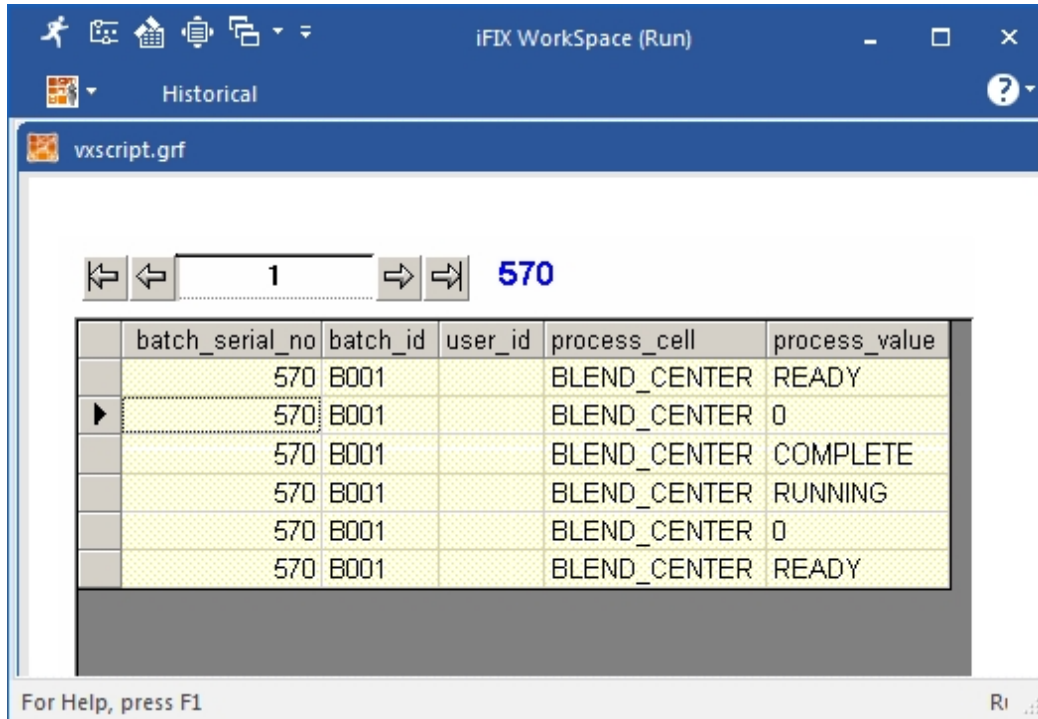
iFIX WorkSpace (Run)

Historical

vxscript.grf

1 570

| batch_serial_no | batch_id | user_id | process_cell | process_value |
|---|---|---|---|---|
| 570 | B001 | | BLEND_CENTER | READY |
| 570 | B001 | | BLEND_CENTER | 0 |
| 570 | B001 | | BLEND_CENTER | COMPLETE |
| 570 | B001 | | BLEND_CENTER | RUNNING |
| 570 | B001 | | BLEND_CENTER | 0 |
| 570 | B001 | | BLEND_CENTER | READY |

For Help, press F1

R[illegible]